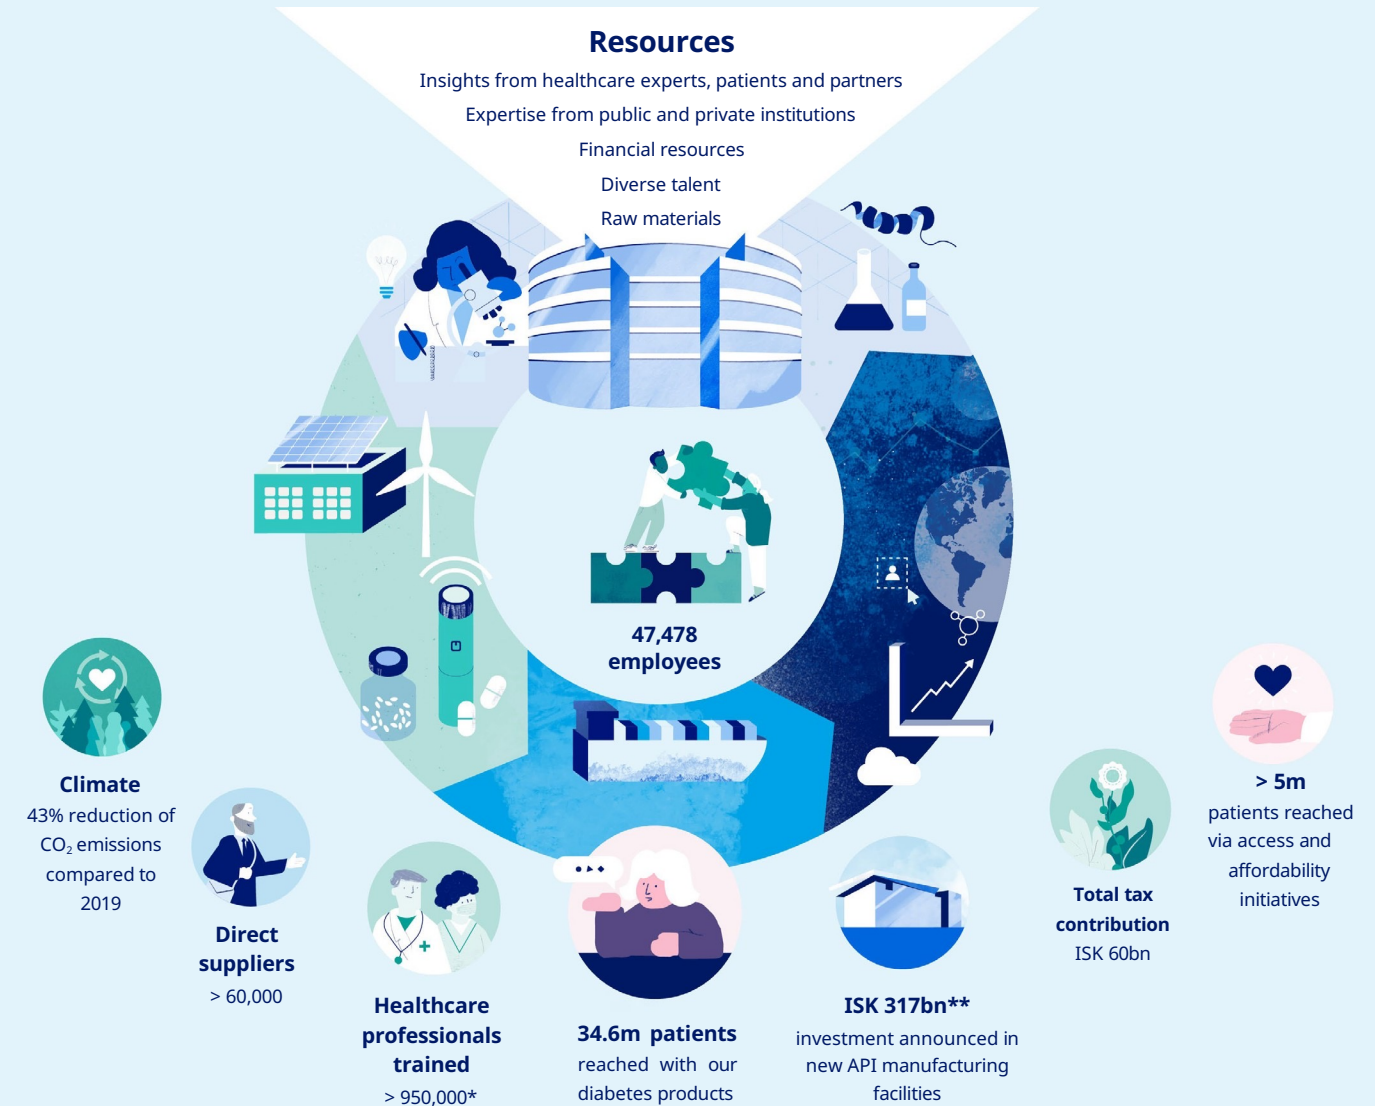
Resources
Insights from healthcare experts, patients and partners
Expertise from public and private institutions
Financial resources
Diverse talent
Raw materials

47,478
employees

Climate
43% reduction of $CO_2$ emissions compared to 2019

Direct suppliers
> 60,000

Healthcare professionals trained
> 950,000*

34.6m patients
reached with our diabetes products

ISK 317bn**
investment announced in new API manufacturing facilities

Total tax contribution
ISK 60bn

> 5m
patients reached via access and affordability initiatives